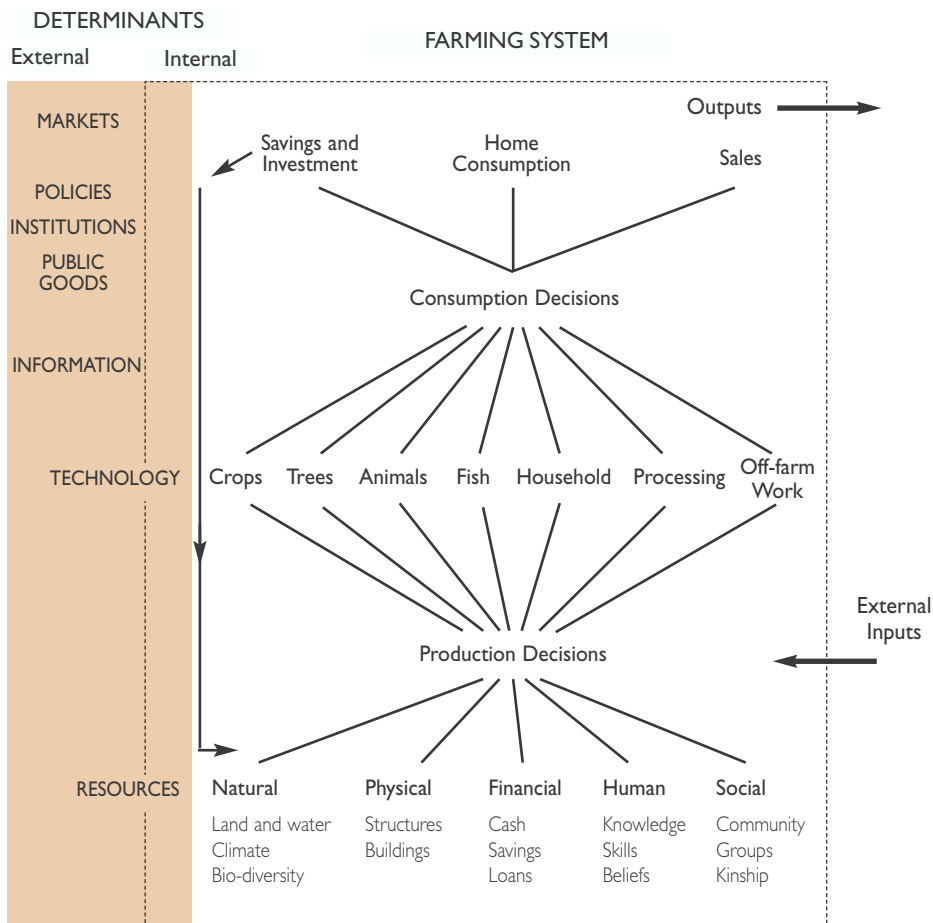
DETERMINANTS

External

Internal

FARMING SYSTEM

MARKETS

POLICIES

INSTITUTIONS

PUBLIC GOODS

INFORMATION

TECHNOLOGY

RESOURCES

Outputs

Savings and Investment

Home Consumption

Sales

Consumption Decisions

Crops

Trees

Animals

Fish

Household

Processing

Off-farm Work

External Inputs

Production Decisions

Natural

Land and water
Climate
Bio-diversity

Physical

Structures
Buildings

Financial

Cash
Savings
Loans

Human

Knowledge
Skills
Beliefs

Social

Community
Groups
Kinship